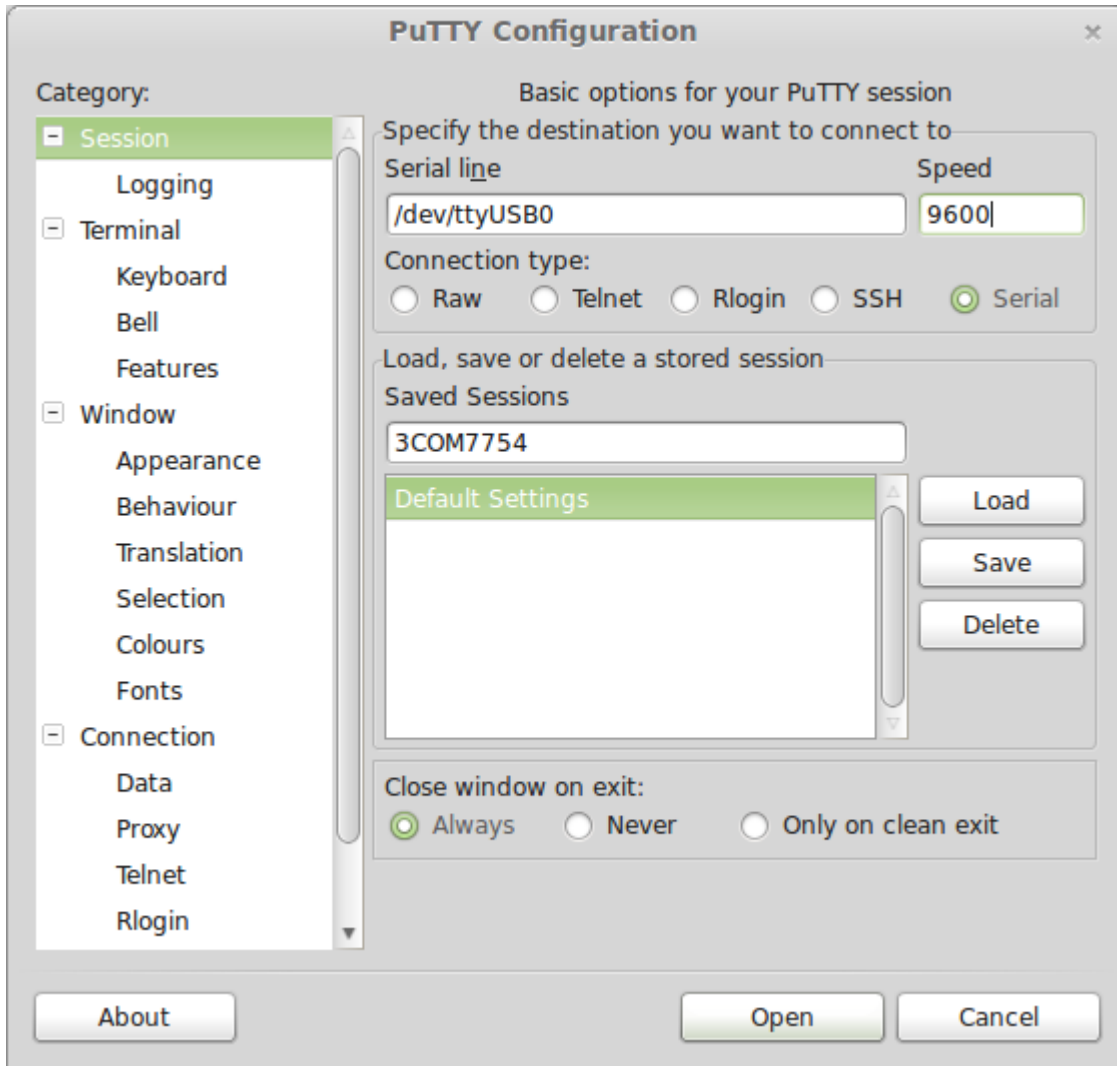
PuTTY Configuration

Category:

Session
Logging
Terminal
Keyboard
Bell
Features
Window
Appearance
Behaviour
Translation
Selection
Colours
Fonts
Connection
Data
Proxy
Telnet
Rlogin

Basic options for your PuTTY session

Specify the destination you want to connect to

Serial line
/dev/ttyUSB0

Speed
9600

Connection type:
Raw Telnet Rlogin SSH Serial

Load, save or delete a stored session

Saved Sessions
3COM7754

Default Settings

Load
Save
Delete

Close window on exit:
Always Never Only on clean exit

About

Open

Cancel